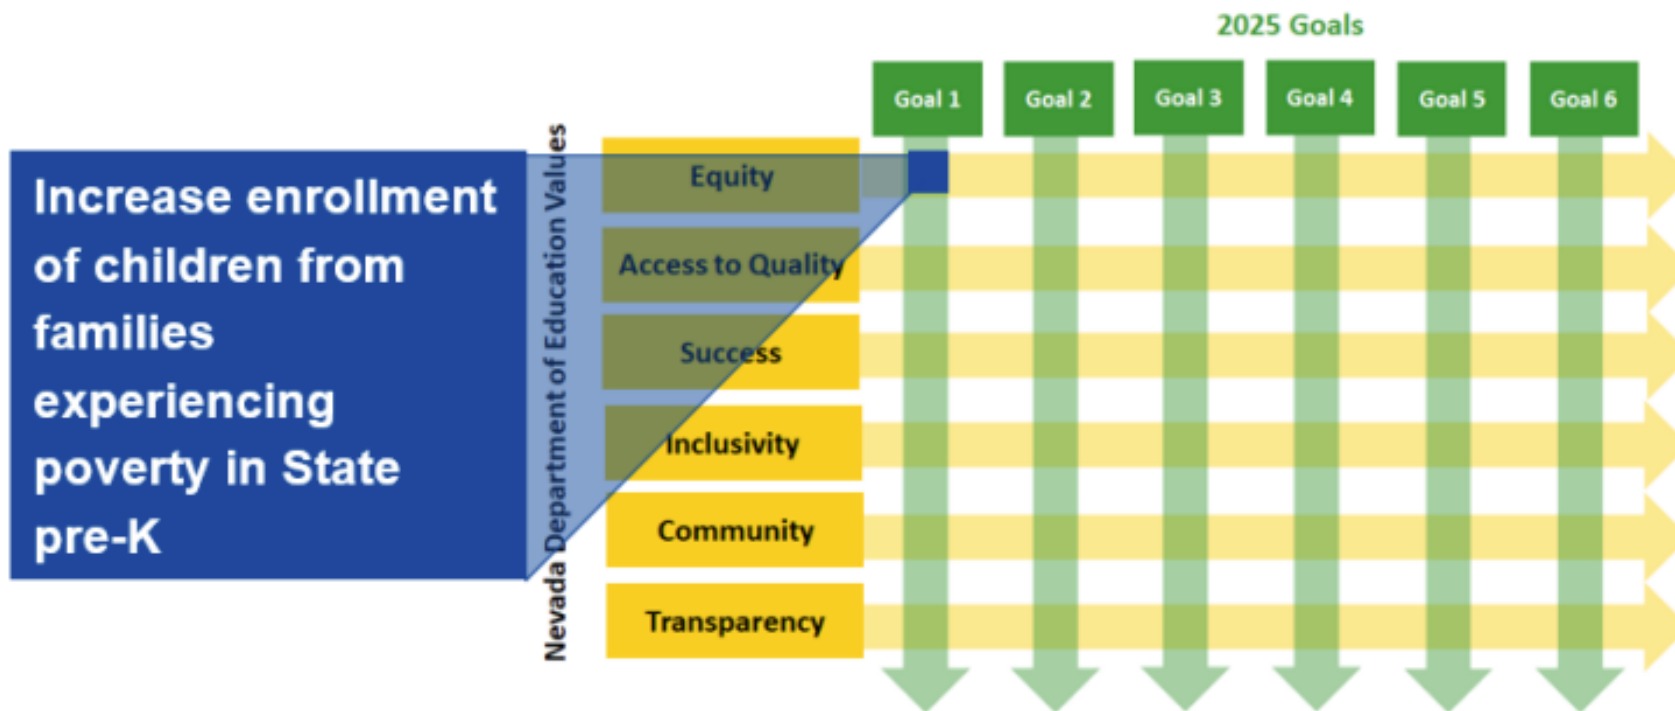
2025 Goals

Goal 1
Goal 2
Goal 3
Goal 4
Goal 5
Goal 6

Increase enrollment of children from families experiencing poverty in State pre-K

Nevada Department of Education Values

Equity
Access to Quality
Success
Inclusivity
Community
Transparency